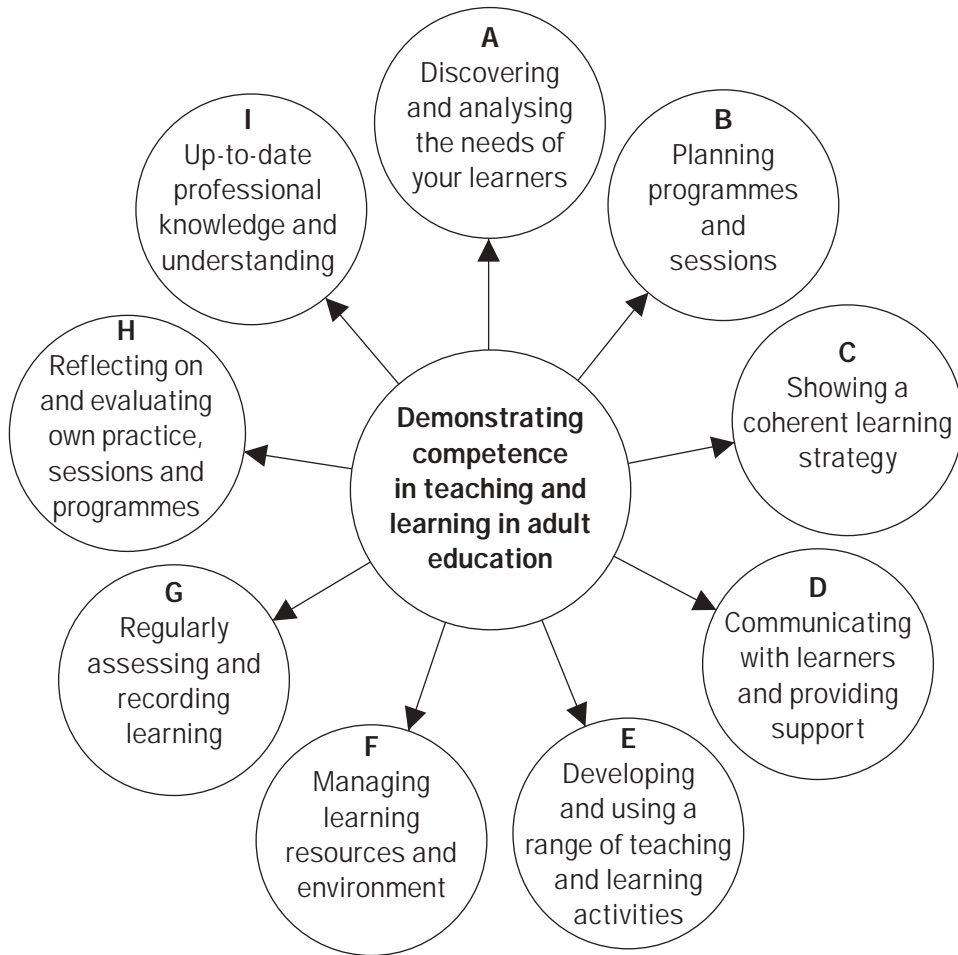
Demonstrating competence in teaching and learning in adult education

A
Discovering and analysing the needs of your learners

B
Planning programmes and sessions

C
Showing a coherent learning strategy

D
Communicating with learners and providing support

E
Developing and using a range of teaching and learning activities

F
Managing learning resources and environment

G
Regularly assessing and recording learning

H
Reflecting on and evaluating own practice, sessions and programmes

I
Up-to-date professional knowledge and understanding